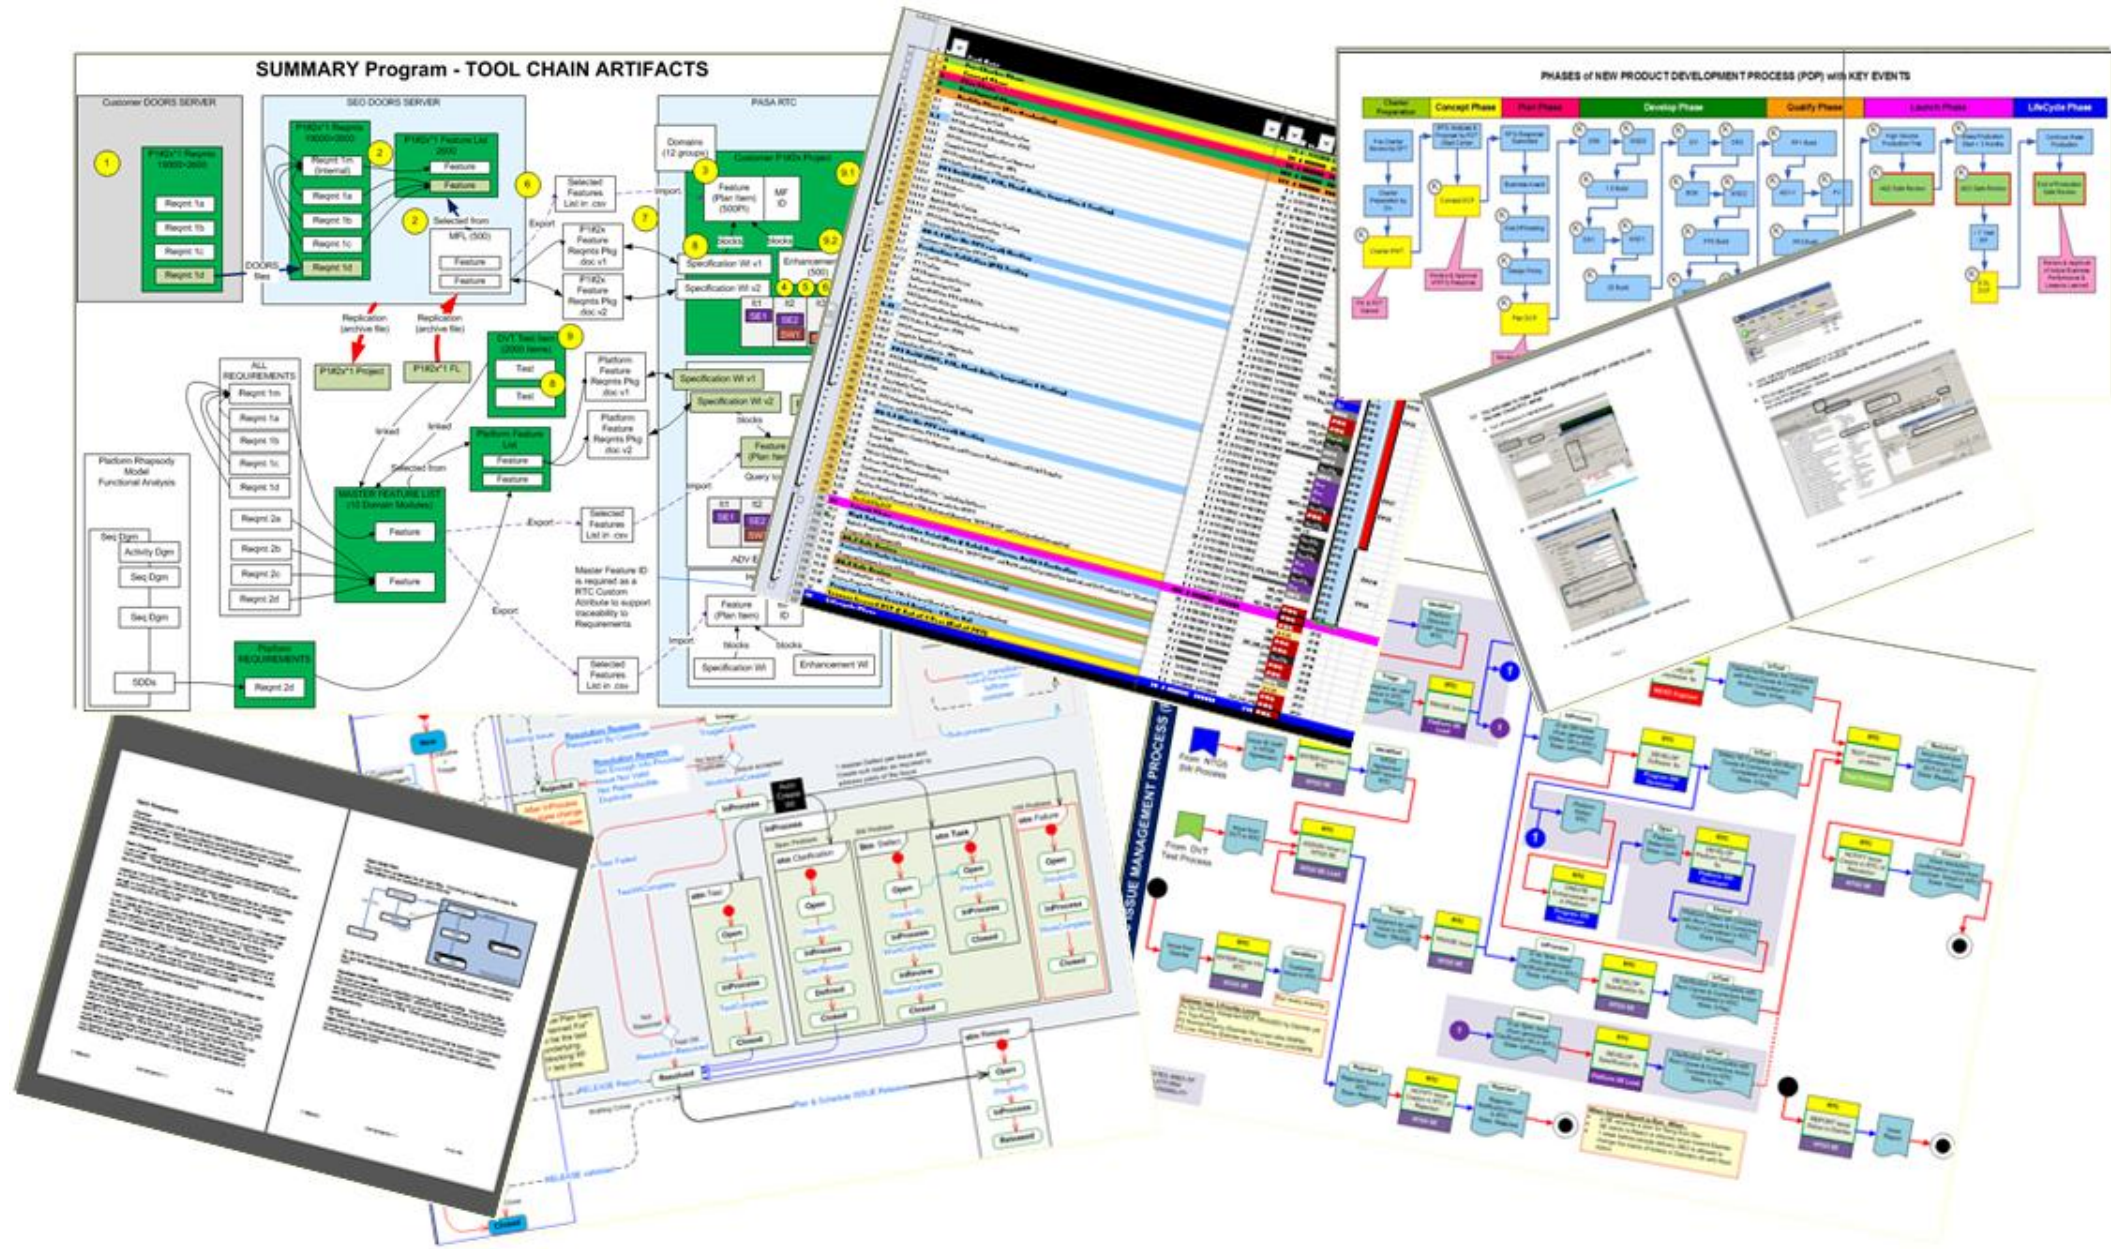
SUMMARY Program - TOOL CHAIN ARTIFACTS

Customer DOORS SERVER

SEO DOORS SERVER

PASA RTC

1

Reqmt 1a
Reqmt 1b
Reqmt 1c
Reqmt 1d

DOORS files

Reqmt 1m (Internal)
Reqmt 1a
Reqmt 1b
Reqmt 1c
Reqmt 1d

2

Feature
Feature

2

Selected from

MFL (500)
Feature
Feature

Replication (archive file)

Replication (archive file)

6

Selected Features List in .csv

Export

Import

Domains (12 groups)

3

Feature (Plan Item) (500R)

MF ID

blocks

blocks

8

9.1

9.2

7

Specification WI v1

Specification WI v2

Enhancement (500)

4 5 6

SE1
SE2
SW1

9

DVT Test Items (2000 items)

Test
Test

8

Platform Feature Reqmts Pkg doc v1

Platform Feature Reqmts Pkg doc v2

Specification WI v1

Specification WI v2

blocks

ALL REQUIREMENTS

Reqmt 1m
Reqmt 1a
Reqmt 1b
Reqmt 1c
Reqmt 1d
Reqmt 2a
Reqmt 2b
Reqmt 2c
Reqmt 2d

linked

linked

Platform Feature List

Feature
Feature

Selected from

Platform Rhapsody Model Functional Analysis

MASTER FEATURE LIST (10 Domain Modules)

Feature
Feature

Export

Selected Features List in .csv

Import

Query

SE1
SE2
SW

Seq Dgm
Activity Dgm
Seq Dgm
Seq Dgm

SDDs

Master Feature ID is required as a RTC Custom Attribute to support traceability to Requirements

Export

Feature (Plan Item)

ID

Import

blocks

blocks

Specification WI

Enhancement WI

Selected Features List in .csv

Platform REQUIREMENTS

Reqmt 2d

PHASES of NEW PRODUCT DEVELOPMENT PROCESS (PDP) with KEY EVENTS

Concept Phase

Plan Phase

Develop Phase

Qualify Phase

Launch Phase

LifeCycle Phase

ISSUE MANAGEMENT PROCESS

From NTGS Process

From DVT Test Process

Resolution Reasons

Open

InProcess

Closed

Resolved

Released

Reqmt 1m
Reqmt 1a
Reqmt 1b
Reqmt 1c
Reqmt 1d